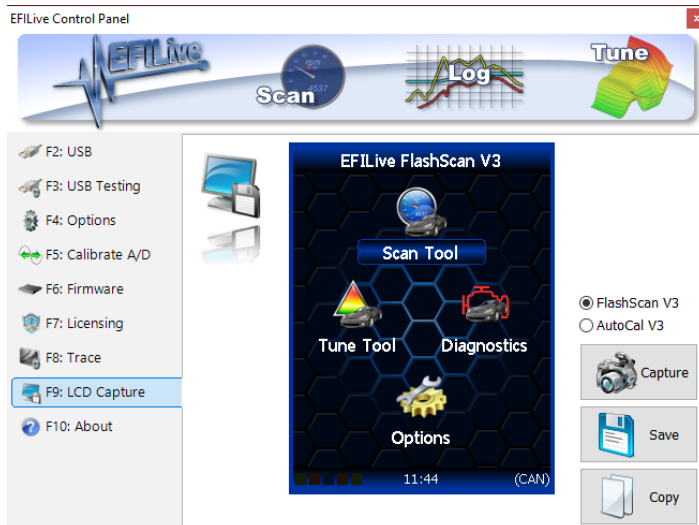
EFILive Control Panel

EFILive

Scan

Log

Tune

F2: USB

F3: USB Testing

F4: Options

F5: Calibrate A/D

F6: Firmware

F7: Licensing

F8: Trace

F9: LCD Capture

F10: About

EFILive FlashScan V3

Scan Tool

Tune Tool

Diagnostics

Options

11:44

(CAN)

FlashScan V3

AutoCal V3

Capture

Save

Copy